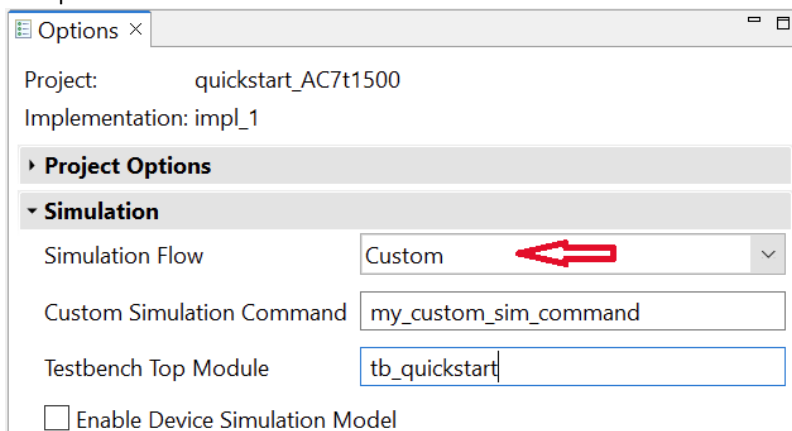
Options ×

Project: quickstart_AC7t1500

Implementation: impl_1

Project Options

Simulation

Simulation Flow Custom

Custom Simulation Command my_custom_sim_command

Testbench Top Module tb_quickstart

Enable Device Simulation Model